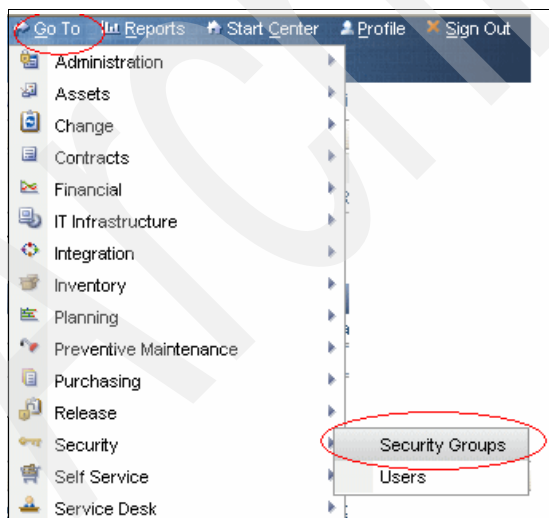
Go To  Reports  Start Center  Profile  Sign Out

Administration
Assets
Change
Contracts
Financial
IT Infrastructure
Integration
Inventory
Planning
Preventive Maintenance
Purchasing
Release
Security
Self Service
Service Desk

Security Groups
Users